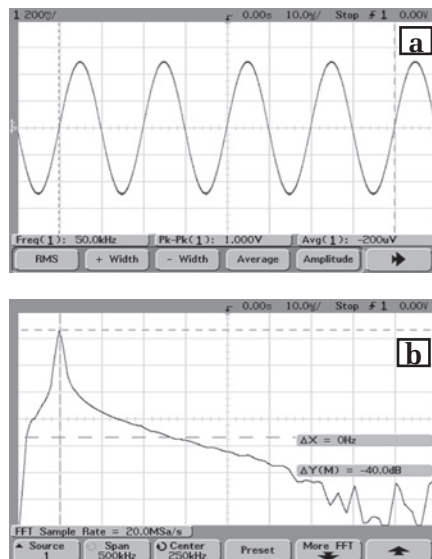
1 200%/ 0.00s 10.0%/ Stop $f$ 1 0.00V

a

Freq(1): 50.0kHz Pk-Pk(1): 1.000V Avg(1): -200uV

RMS + Width - Width Average Amplitude

0.00s 10.0%/ Stop $f$ 1 0.00V

b

ΔX = 0Hz

ΔY(M) = -40.0dB

FFT Sample Rate = 20.0MSa/s

Source 1 Span 500kHz Center 250kHz Preset More FFT